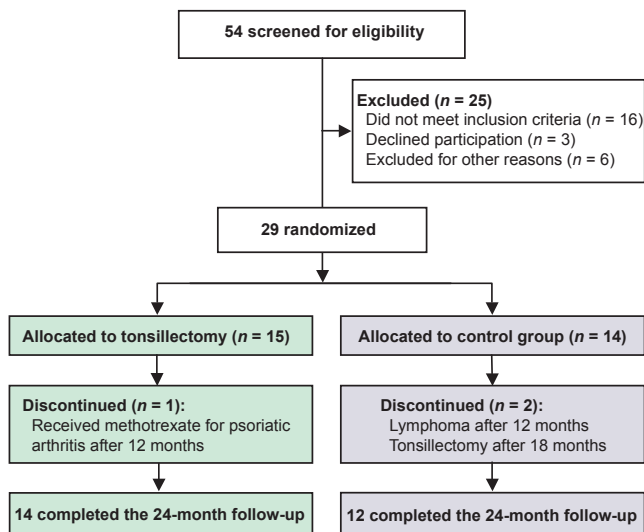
54 screened for eligibility

Excluded ($n$ = 25)
Did not meet inclusion criteria ($n$ = 16)
Declined participation ($n$ = 3)
Excluded for other reasons ($n$ = 6)

29 randomized

Allocated to tonsillectomy ($n$ = 15)

Allocated to control group ($n$ = 14)

Discontinued ($n$ = 1):
Received methotrexate for psoriatic arthritis after 12 months

Discontinued ($n$ = 2):
Lymphoma after 12 months
Tonsillectomy after 18 months

14 completed the 24-month follow-up

12 completed the 24-month follow-up